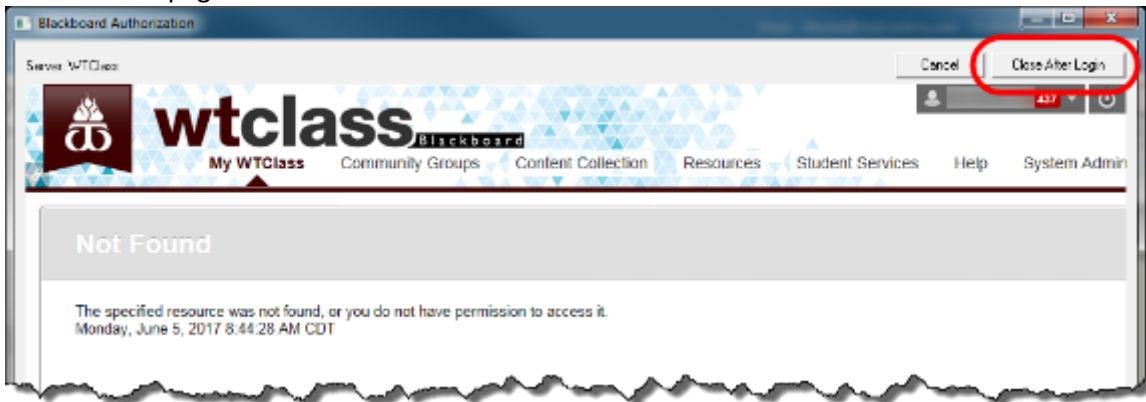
Blackboard Authorization

Server: WTClass

Cancel

Close After Login

437

wtclass Blackboard

My WTClass

Community Groups

Content Collection

Resources

Student Services

Help

System Admin

Not Found

The specified resource was not found, or you do not have permission to access it.
Monday, June 5, 2017 8:44:28 AM CDT